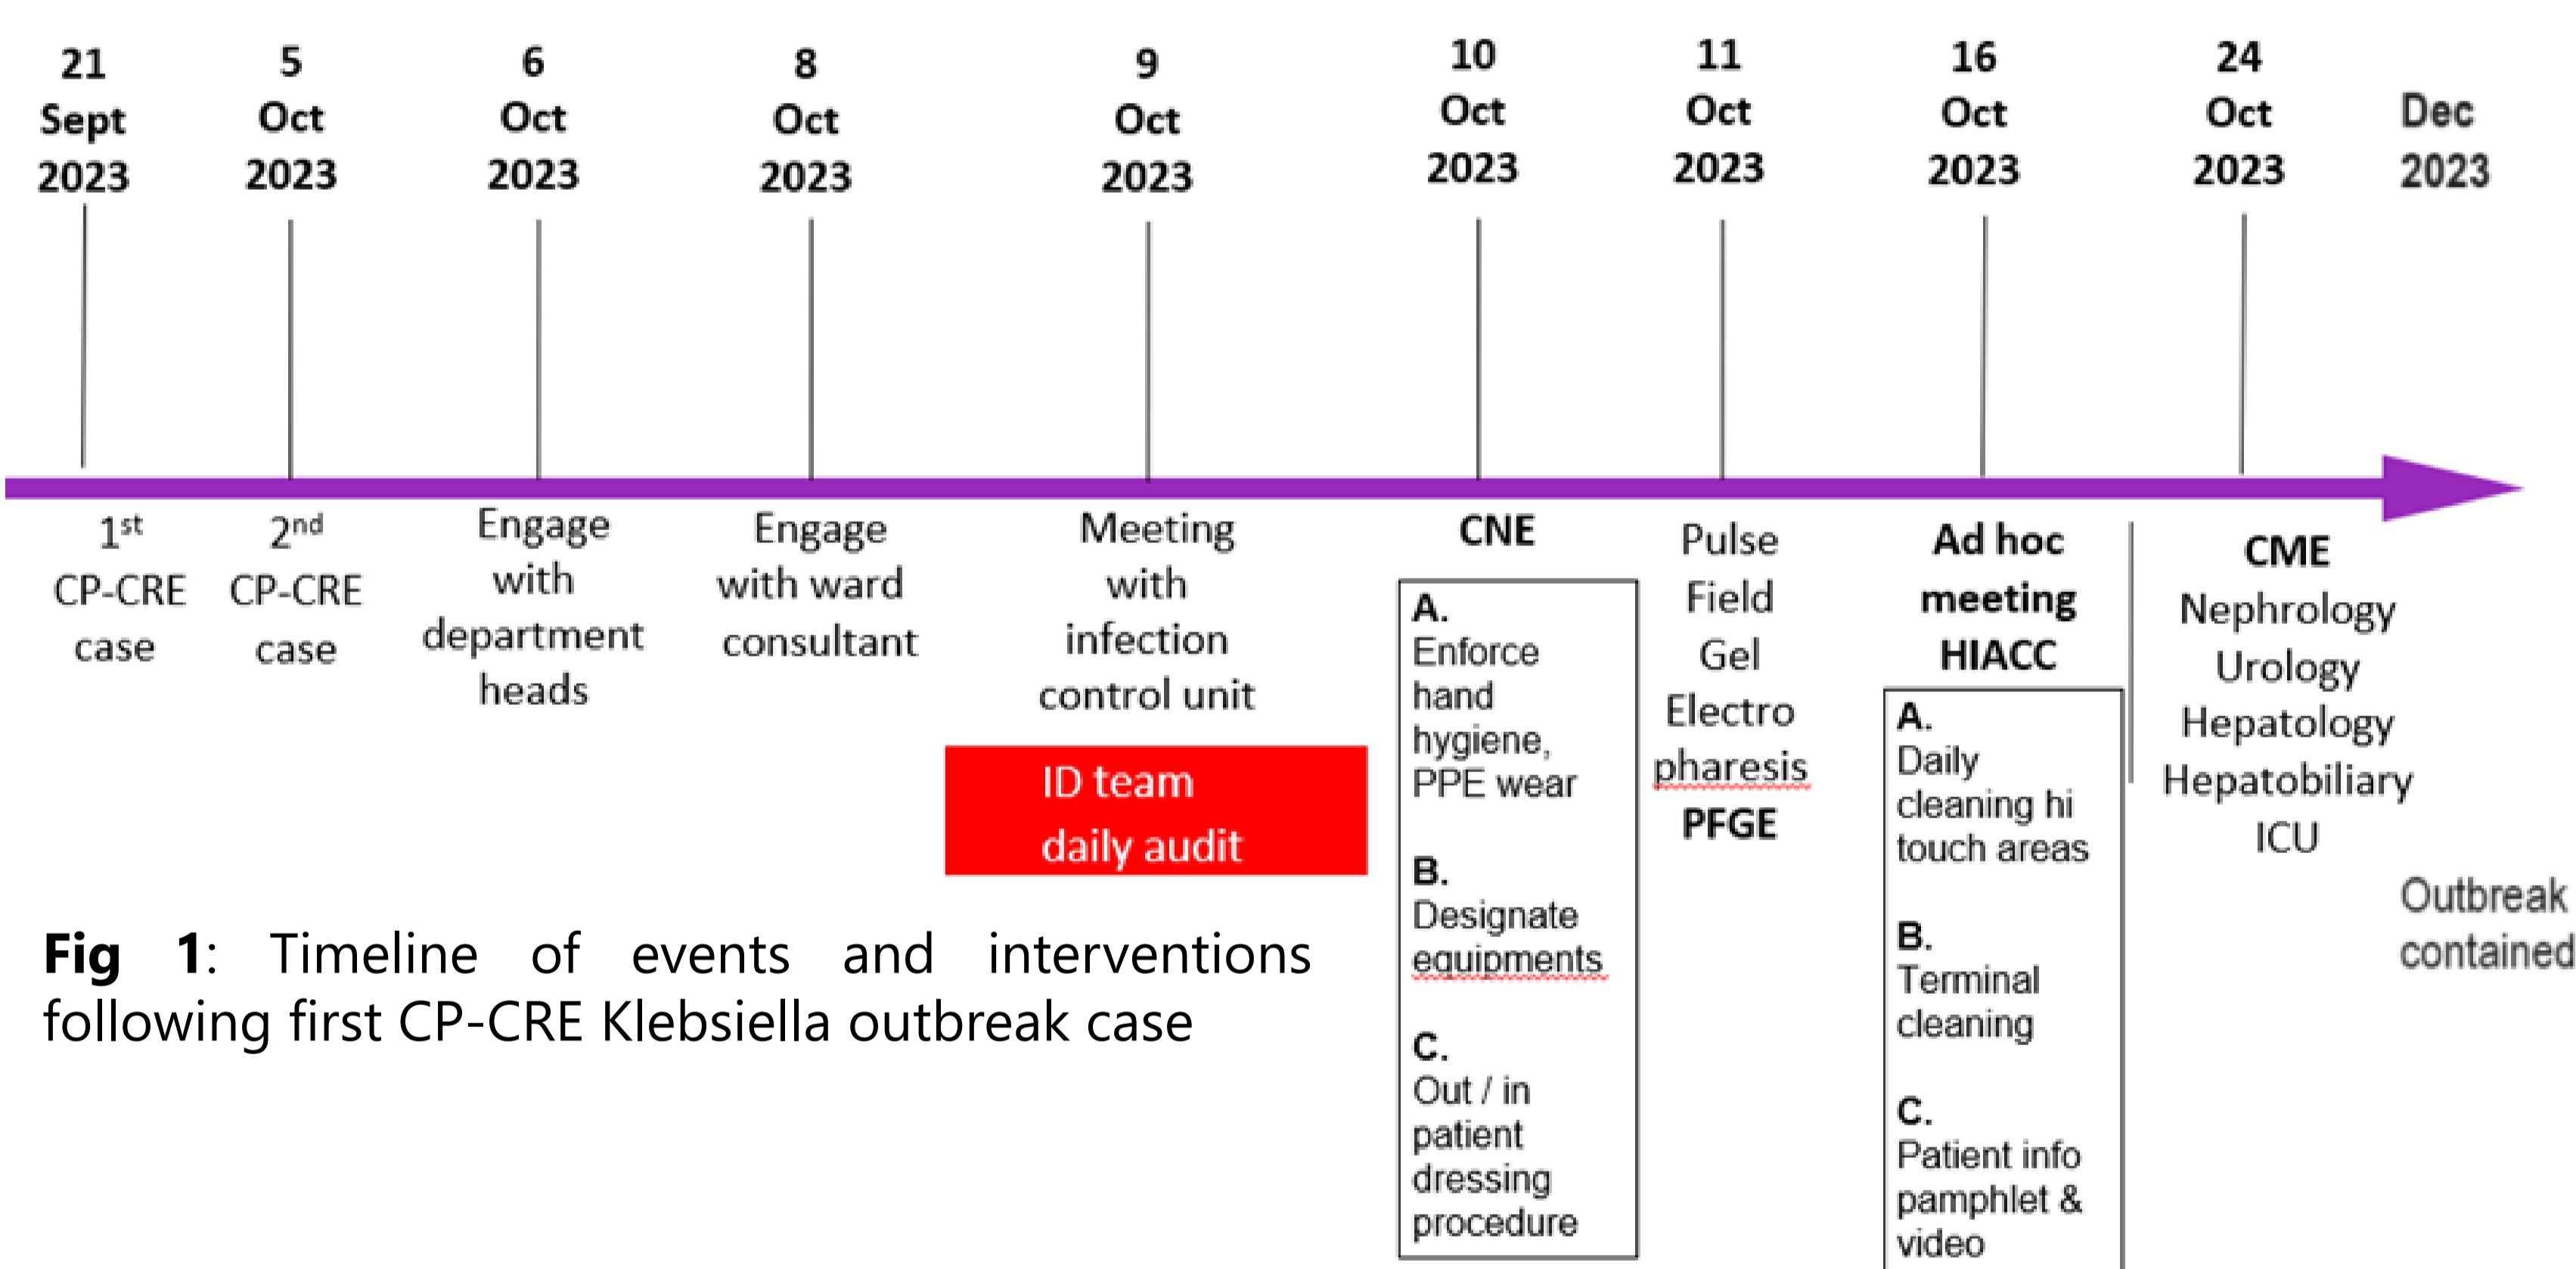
21 Sept 2023

5 Oct 2023

6 Oct 2023

8 Oct 2023

9 Oct 2023

10 Oct 2023

11 Oct 2023

16 Oct 2023

24 Oct 2023

Dec 2023

$1^{st}$ CP-CRE case

$2^{nd}$ CP-CRE case

Engage with department heads

Engage with ward consultant

Meeting with infection control unit

ID team daily audit

CNE

A. Enforce hand hygiene, PPE wear

B. Designate equipments

C. Out / in patient dressing procedure

Pulse Field Gel Electro pharesis PFGE

Ad hoc meeting HIACC

A. Daily cleaning hi touch areas

B. Terminal cleaning

C. Patient info pamphlet & video

CME Nephrology Urology Hepatology Hepatobiliary ICU

Outbreak contained

**Fig 1**: Timeline of events and interventions following first CP-CRE Klebsiella outbreak case